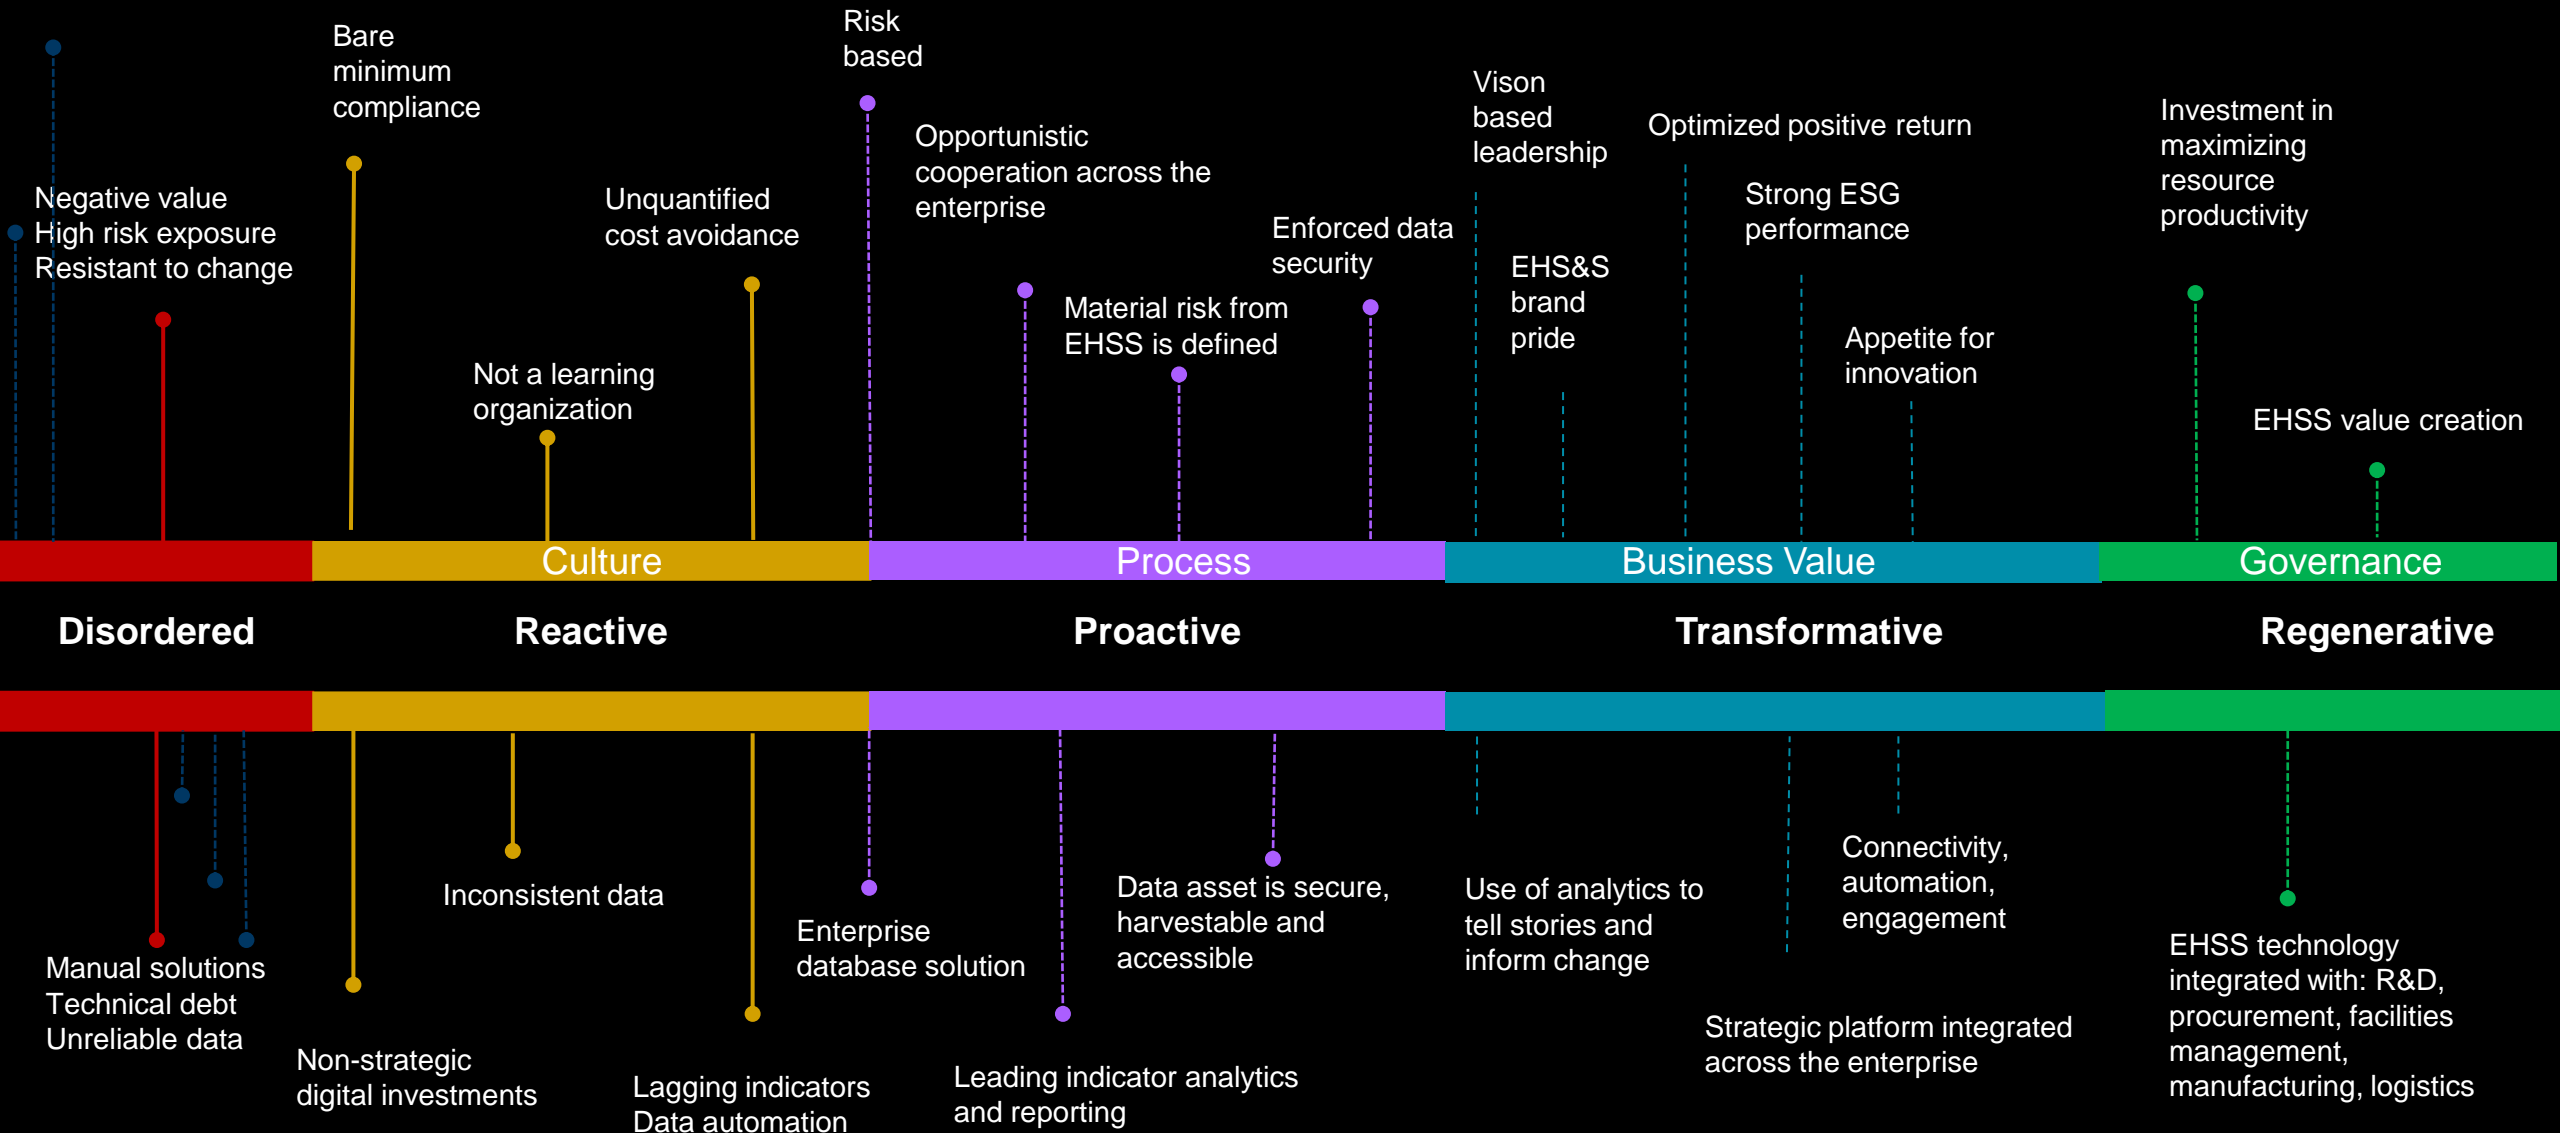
Bare minimum compliance

Risk based

Vison based leadership

Optimized positive return

Investment in maximizing resource productivity

Negative value
High risk exposure
Resistant to change

Unquantified cost avoidance

Opportunistic cooperation across the enterprise

Enforced data security

Strong ESG performance

EHS&S brand pride

Material risk from EHSS is defined

Appetite for innovation

Not a learning organization

EHSS value creation

Culture

Process

Business Value

Governance

Disordered

Reactive

Proactive

Transformative

Regenerative

Inconsistent data

Connectivity, automation, engagement

Data asset is secure, harvestable and accessible

Use of analytics to tell stories and inform change

Enterprise database solution

EHSS technology integrated with: R&D, procurement, facilities management, manufacturing, logistics

Manual solutions
Technical debt
Unreliable data

Strategic platform integrated across the enterprise

Non-strategic digital investments

Lagging indicators
Data automation

Leading indicator analytics and reporting